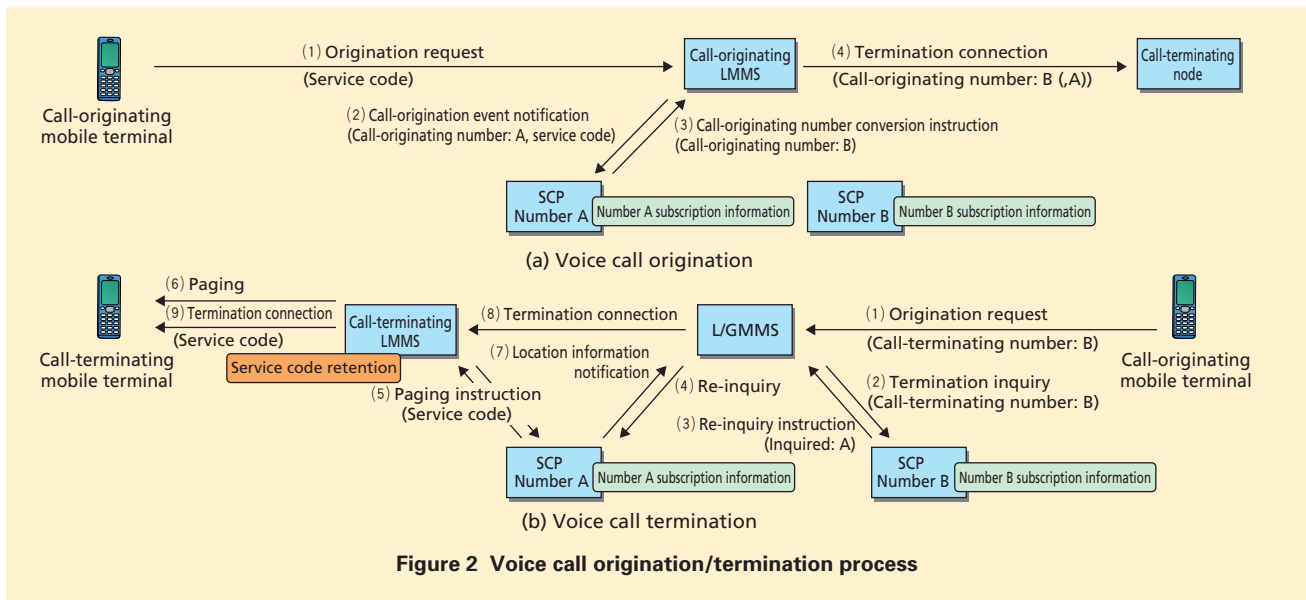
(1) Origination request
(Service code)

Call-originating mobile terminal

Call-originating LMMS

(4) Termination connection
(Call-originating number: B (,A))

Call-terminating node

(2) Call-origination event notification
(Call-originating number: A, service code)

(3) Call-originating number conversion instruction
(Call-originating number: B)

SCP Number A
Number A subscription information

SCP Number B
Number B subscription information

(a) Voice call origination

(6) Paging
(9) Termination connection
(Service code)

Call-terminating mobile terminal

Call-terminating LMMS

Service code retention

(8) Termination connection

L/GMMS

(1) Origination request
(Call-terminating number: B)

Call-originating mobile terminal

(7) Location information notification

(5) Paging instruction
(Service code)

(4) Re-inquiry

(2) Termination inquiry
(Call-terminating number: B)

(3) Re-inquiry instruction
(Inquired: A)

SCP Number A
Number A subscription information

SCP Number B
Number B subscription information

(b) Voice call termination

Figure 2 Voice call origination/termination process